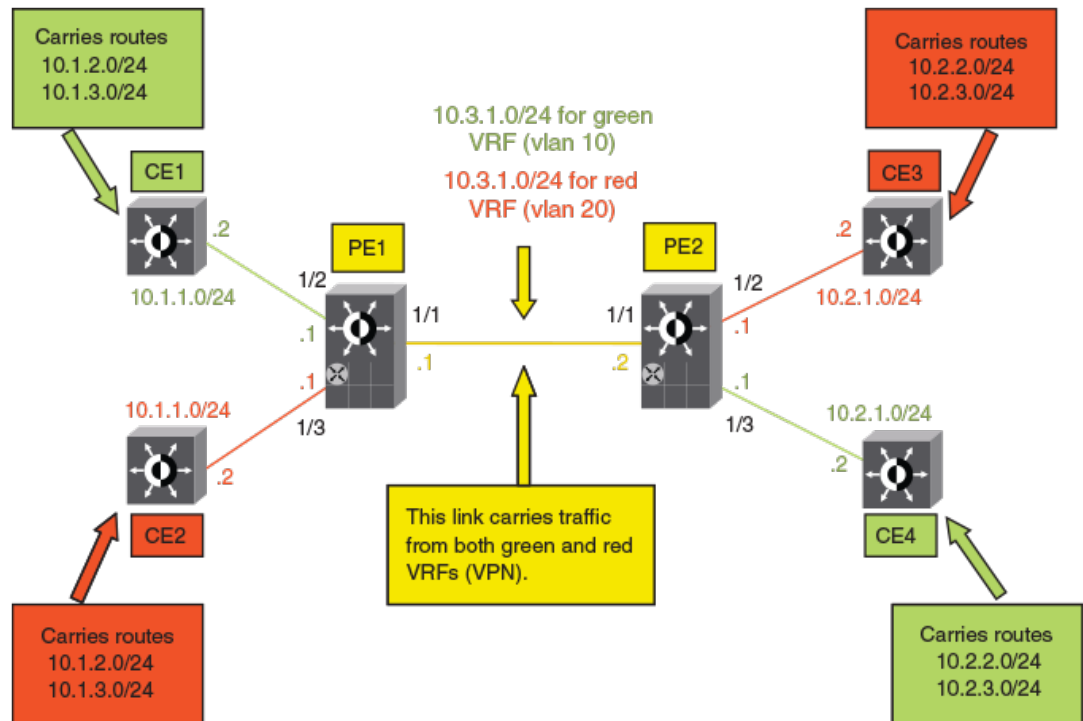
Carries routes
10.1.2.0/24
10.1.3.0/24

Carries routes
10.2.2.0/24
10.2.3.0/24

10.3.1.0/24 for green
VRF (vlan 10)

10.3.1.0/24 for red
VRF (vlan 20)

CE1

CE3

.2

PE1

PE2

.2

1/2

1/2

10.1.1.0/24

10.2.1.0/24

1/1

1/1

.1

.1

.1

.1

.2

.1

.1

10.1.1.0/24

10.2.1.0/24

1/3

1/3

.2

.2

CE2

CE4

This link carries traffic from both green and red VRFs (VPN).

Carries routes
10.1.2.0/24
10.1.3.0/24

Carries routes
10.2.2.0/24
10.2.3.0/24